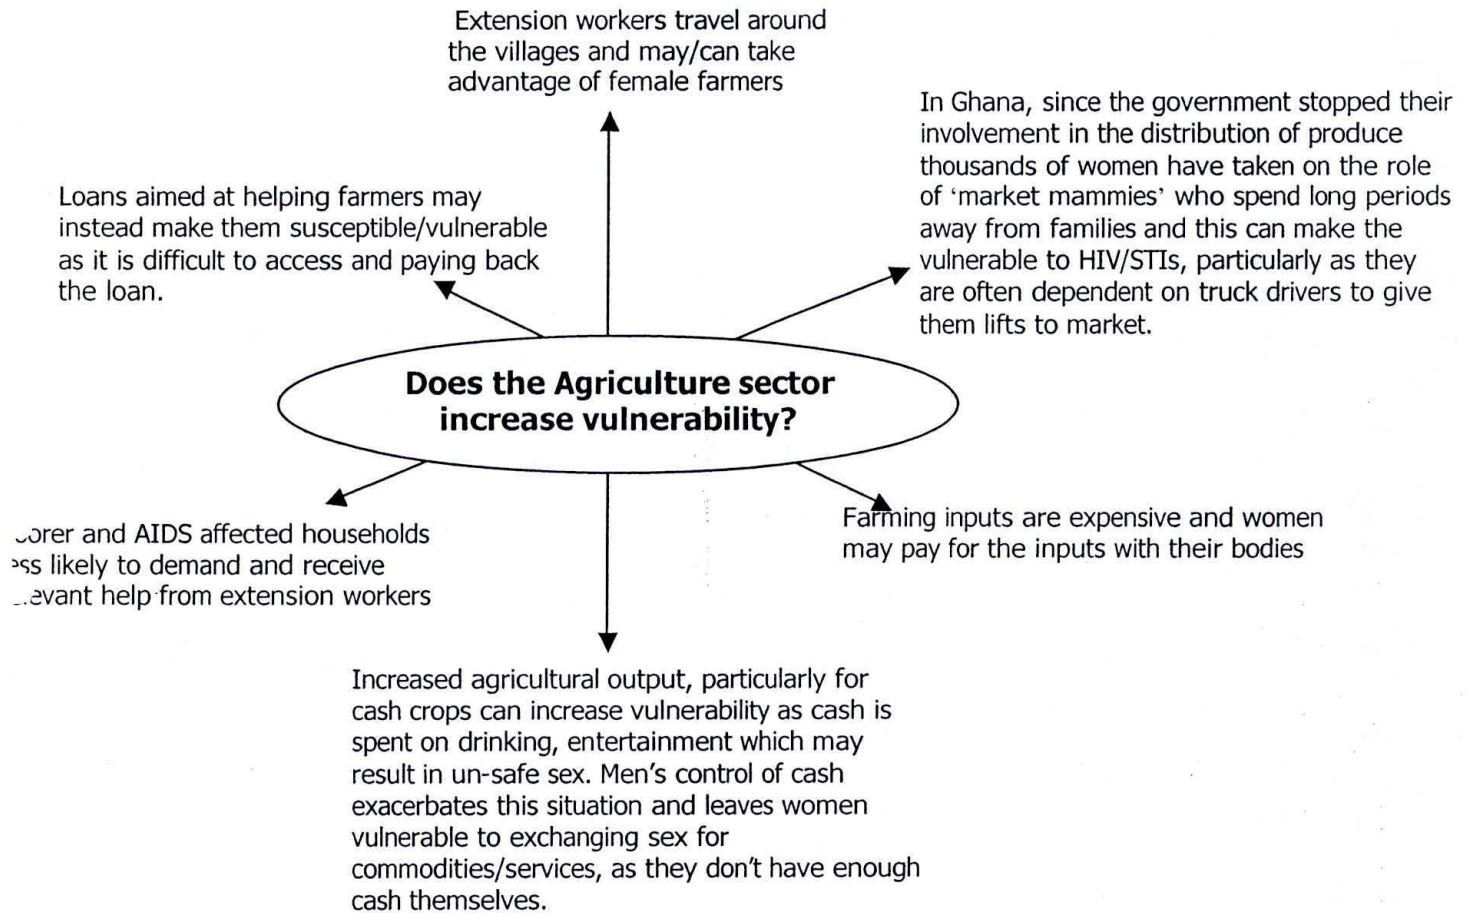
Extension workers travel around the villages and may/can take advantage of female farmers

In Ghana, since the government stopped their involvement in the distribution of produce thousands of women have taken on the role of 'market mammies' who spend long periods away from families and this can make the vulnerable to HIV/STIs, particularly as they are often dependent on truck drivers to give them lifts to market.

Loans aimed at helping farmers may instead make them susceptible/vulnerable as it is difficult to access and paying back the loan.

Does the Agriculture sector increase vulnerability?

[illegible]orer and AIDS affected households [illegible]ss likely to demand and receive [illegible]evant help from extension workers

Farming inputs are expensive and women may pay for the inputs with their bodies

Increased agricultural output, particularly for cash crops can increase vulnerability as cash is spent on drinking, entertainment which may result in un-safe sex. Men's control of cash exacerbates this situation and leaves women vulnerable to exchanging sex for commodities/services, as they don't have enough cash themselves.